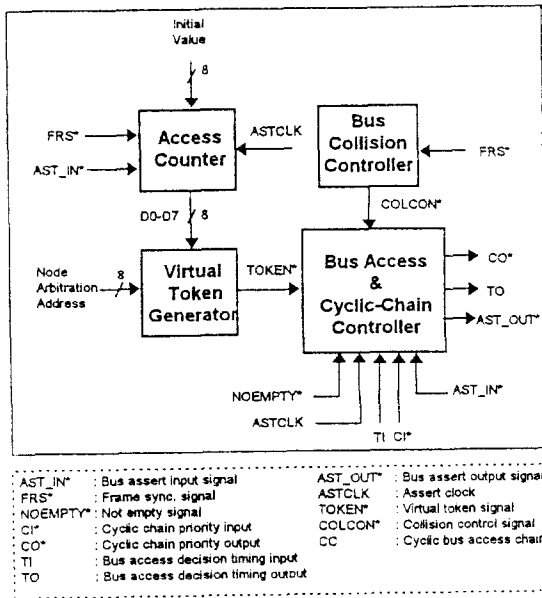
Initial Value

8

FRS*

AST_IN*

Access Counter

ASTCLK

Bus Collision Controller

FRS*

D0-D7

8

COLCON*

Node Arbitration Address

8

Virtual Token Generator

TOKEN*

Bus Access & Cyclic-Chain Controller

CO*

TO

AST_OUT*

NOEMPTY*

ASTCLK

AST_IN*

TI

CI*

AST_IN* : Bus assert input signal
FRS* : Frame sync. signal
NOEMPTY* : Not empty signal
CI* : Cyclic chain priority input
CO* : Cyclic chain priority output
TI : Bus access decision timing input
TO : Bus access decision timing output

AST_OUT* : Bus assert output signal
ASTCLK : Assert clock
TOKEN* : Virtual token signal
COLCON* : Collision control signal
CC : Cyclic bus access chain